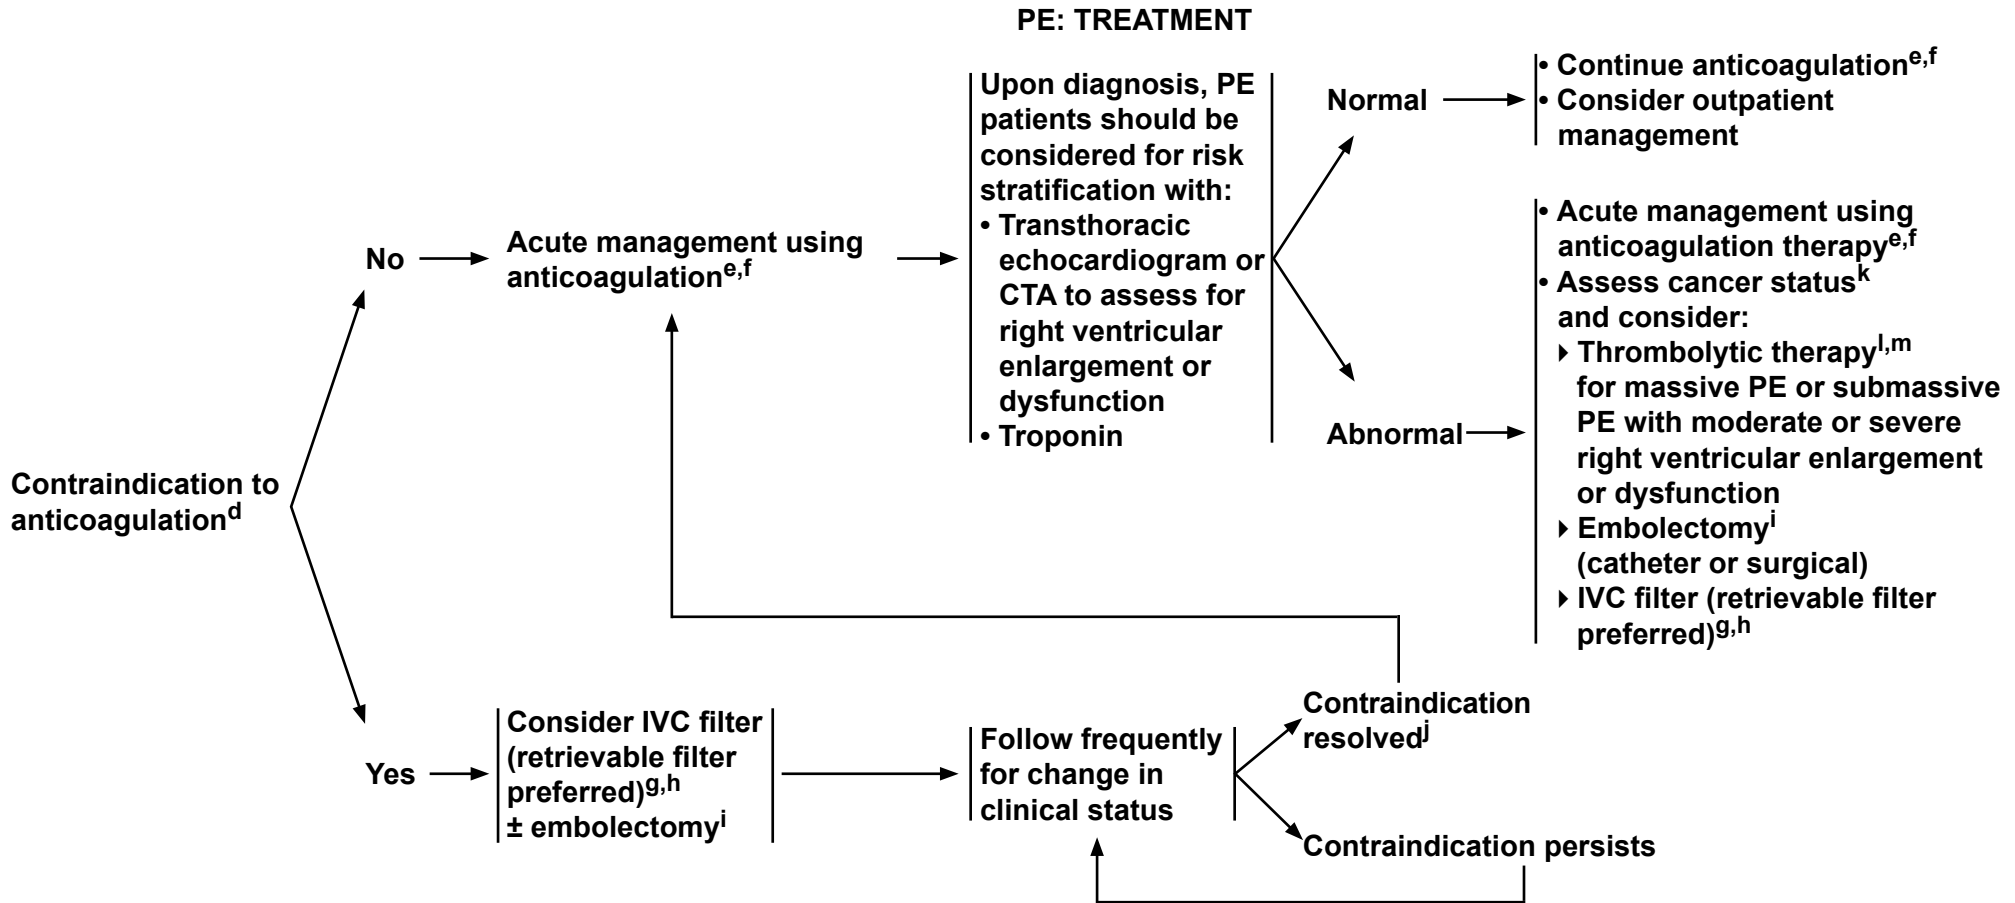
PE: TREATMENT

Contraindication to anticoagulation$^{d}$

No

Acute management using anticoagulation$^{e,f}$

Upon diagnosis, PE patients should be considered for risk stratification with:
• Transthoracic echocardiogram or CTA to assess for right ventricular enlargement or dysfunction
• Troponin

Normal

• Continue anticoagulation$^{e,f}$
• Consider outpatient management

Abnormal

• Acute management using anticoagulation therapy$^{e,f}$
• Assess cancer status$^{k}$ and consider:
▸ Thrombolytic therapy$^{l,m}$ for massive PE or submassive PE with moderate or severe right ventricular enlargement or dysfunction
▸ Embolectomy$^{i}$ (catheter or surgical)
▸ IVC filter (retrievable filter preferred)$^{g,h}$

Yes

Consider IVC filter (retrievable filter preferred)$^{g,h}$ ± embolectomy$^{i}$

Follow frequently for change in clinical status

Contraindication resolved$^{j}$

Contraindication persists